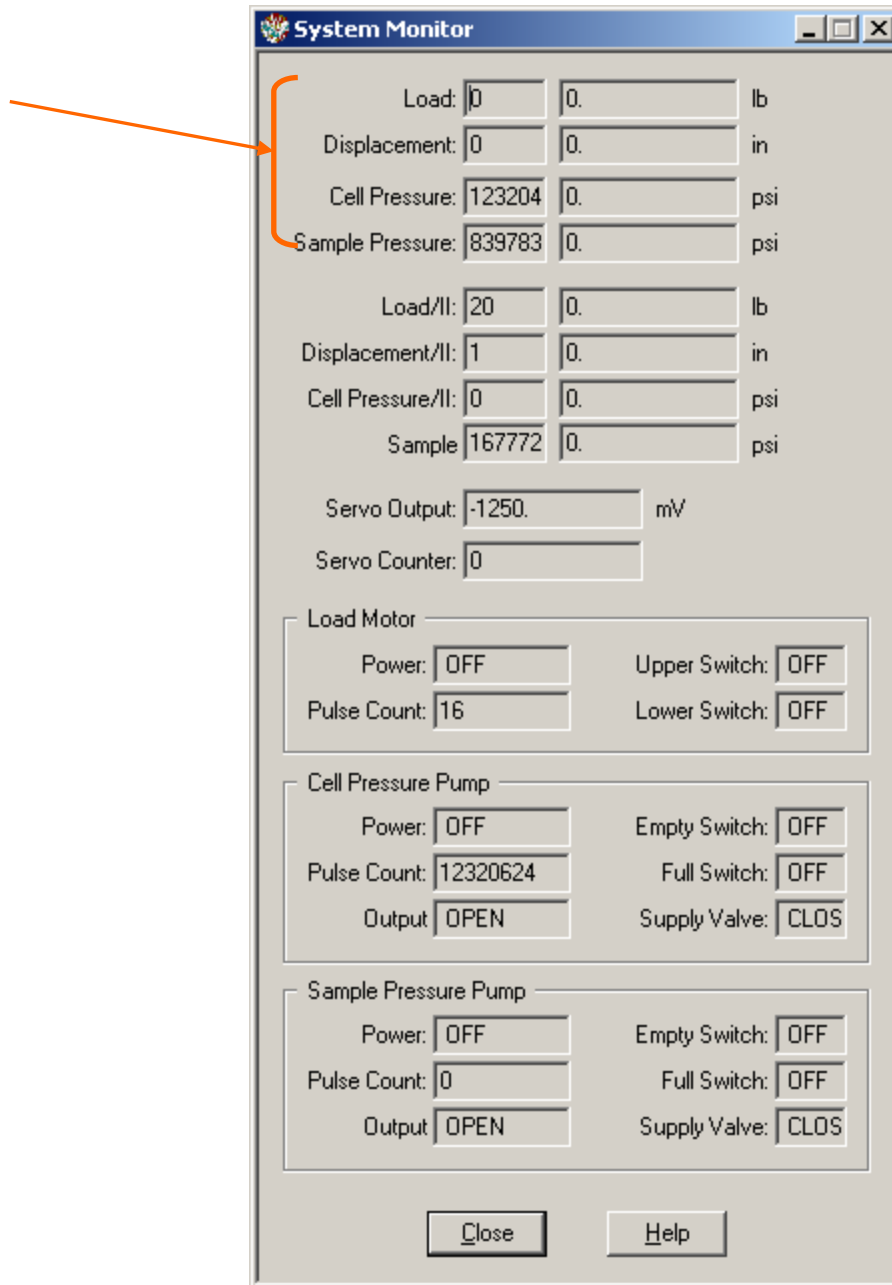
System Monitor

Load: 0 0. lb
Displacement: 0 0. in
Cell Pressure: 123204 0. psi
Sample Pressure: 839783 0. psi

Load/II: 20 0. lb
Displacement/II: 1 0. in
Cell Pressure/II: 0 0. psi
Sample 167772 0. psi

Servo Output: -1250. mV
Servo Counter: 0

Load Motor
Power: OFF
Upper Switch: OFF
Pulse Count: 16
Lower Switch: OFF

Cell Pressure Pump
Power: OFF
Empty Switch: OFF
Pulse Count: 12320624
Full Switch: OFF
Output OPEN
Supply Valve: CLOS

Sample Pressure Pump
Power: OFF
Empty Switch: OFF
Pulse Count: 0
Full Switch: OFF
Output OPEN
Supply Valve: CLOS

Close
Help